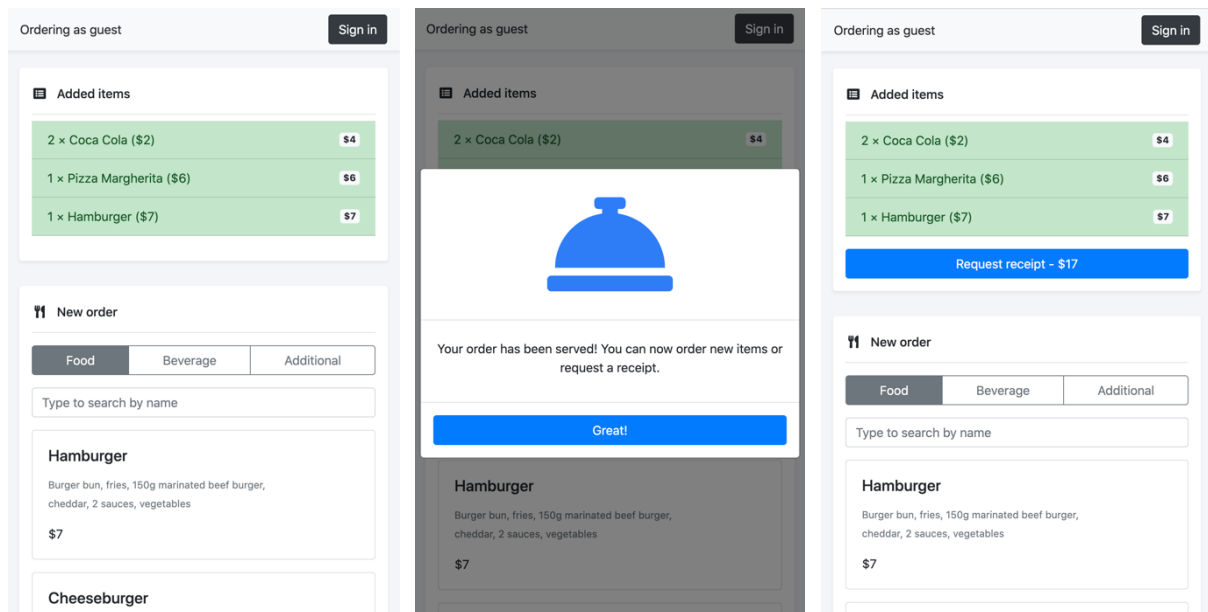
Ordering as guest
Sign in

Added items

2 × Coca Cola ($2) $4

1 × Pizza Margherita ($6) $6

1 × Hamburger ($7) $7

New order

Food | Beverage | Additional

Type to search by name

Hamburger

Burger bun, fries, 150g marinated beef burger, cheddar, 2 sauces, vegetables

$7

Cheeseburger

Ordering as guest
Sign in

Added items

2 × Coca Cola ($2) $4

Your order has been served! You can now order new items or request a receipt.

Great!

Hamburger

Burger bun, fries, 150g marinated beef burger, cheddar, 2 sauces, vegetables

$7

Ordering as guest
Sign in

Added items

2 × Coca Cola ($2) $4

1 × Pizza Margherita ($6) $6

1 × Hamburger ($7) $7

Request receipt - $17

New order

Food | Beverage | Additional

Type to search by name

Hamburger

Burger bun, fries, 150g marinated beef burger, cheddar, 2 sauces, vegetables

$7